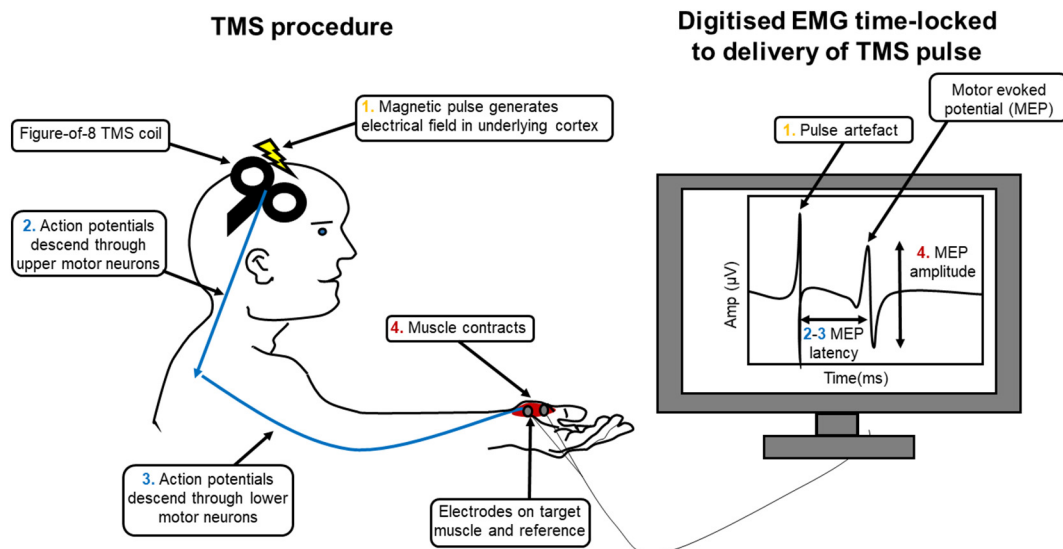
TMS procedure

Digitised EMG time-locked to delivery of TMS pulse

1. Magnetic pulse generates electrical field in underlying cortex

Figure-of-8 TMS coil

2. Action potentials descend through upper motor neurons

4. Muscle contracts

3. Action potentials descend through lower motor neurons

Electrodes on target muscle and reference

Motor evoked potential (MEP)

1. Pulse artefact

Amp (μV)

4. MEP amplitude

2-3 MEP latency

Time(ms)